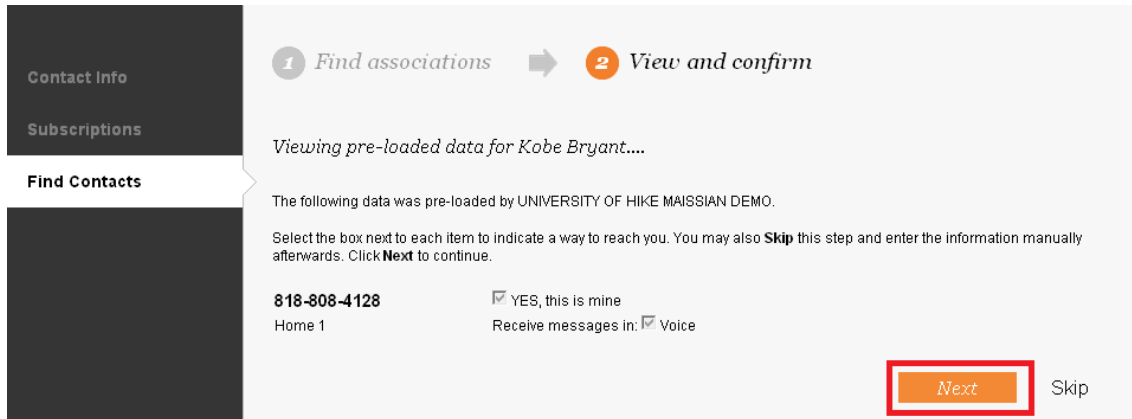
Contact Info

Subscriptions

Find Contacts

1 Find associations

2 View and confirm

Viewing pre-loaded data for Kobe Bryant....

The following data was pre-loaded by UNIVERSITY OF HIKE MAISSIAN DEMO.

Select the box next to each item to indicate a way to reach you. You may also **Skip** this step and enter the information manually afterwards. Click **Next** to continue.

818-808-4128
Home 1

YES, this is mine
Receive messages in: Voice

Next

Skip